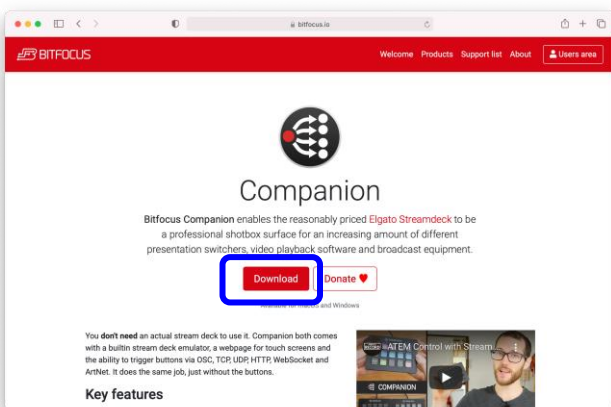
bitfocus.io

BITFOCUS

Welcome Products Support list About Users area

Companion

Bitfocus Companion enables the reasonably priced Elgato Streamdeck to be a professional shotbox surface for an increasing amount of different presentation switchers, video playback software and broadcast equipment.

Download Donate ♥

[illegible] and Windows

You don't need an actual stream deck to use it. Companion both comes with a builtin stream deck emulator, a webpage for touch screens and the ability to trigger buttons via OSC, TCP, UDP, HTTP, WebSocket and ArtNet. It does the same job, just without the buttons.

Key features

ATEM Control with Stream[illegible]

COMPANION